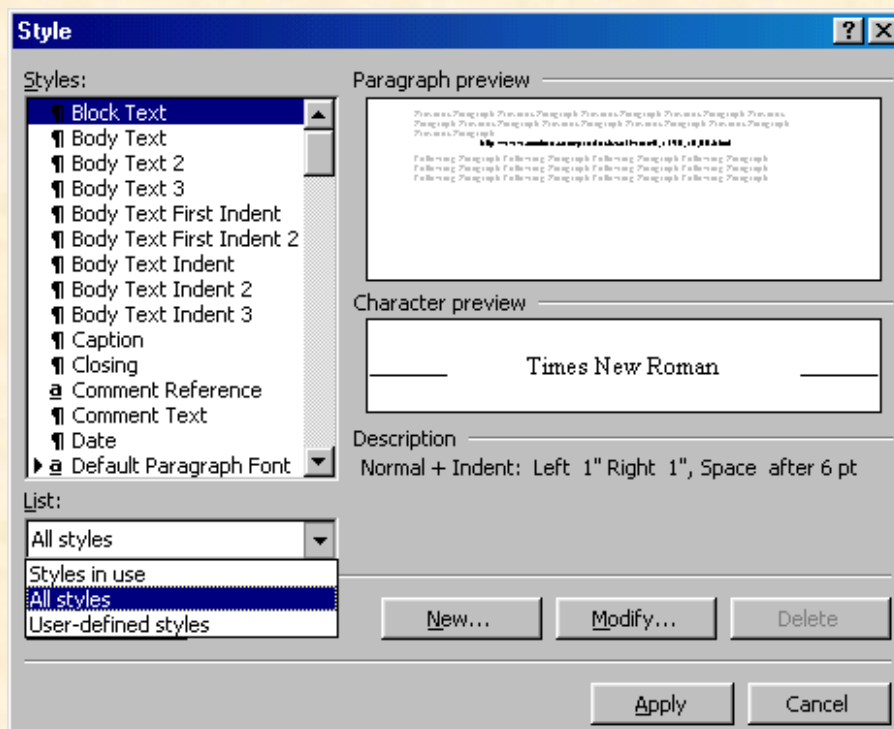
Style

Styles:

¶ Block Text
¶ Body Text
¶ Body Text 2
¶ Body Text 3
¶ Body Text First Indent
¶ Body Text First Indent 2
¶ Body Text Indent
¶ Body Text Indent 2
¶ Body Text Indent 3
¶ Caption
¶ Closing
a Comment Reference
¶ Comment Text
¶ Date
a Default Paragraph Font

List:

All styles

Styles in use
All styles
User-defined styles

Paragraph preview

Previous Paragraph Previous Paragraph Previous Paragraph Previous Paragraph Previous Paragraph Previous Paragraph Previous Paragraph Previous Paragraph Previous Paragraph Previous Paragraph

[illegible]

Following Paragraph Following Paragraph Following Paragraph Following Paragraph Following Paragraph Following Paragraph Following Paragraph Following Paragraph Following Paragraph Following Paragraph Following Paragraph Following Paragraph

Character preview

Times New Roman

Description

Normal + Indent: Left 1" Right 1", Space after 6 pt

New... Modify... Delete

Apply Cancel